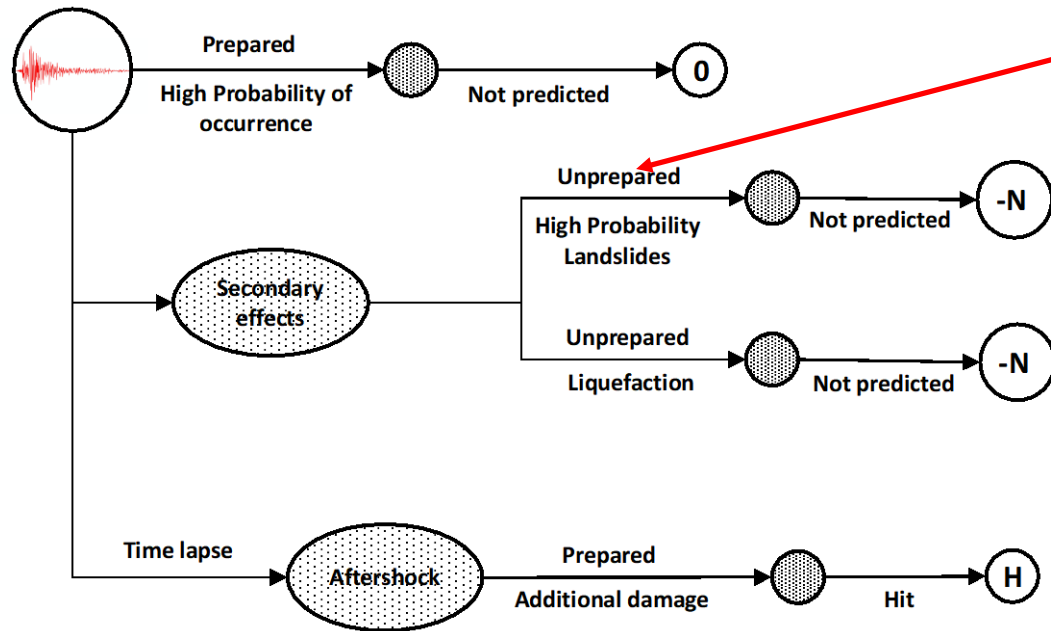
Prepared

High Probability of occurrence

Not predicted

0

Unprepared

High Probability Landslides

Not predicted

-N

Secondary effects

Unprepared

Liquefaction

Not predicted

-N

Time lapse

Aftershock

Prepared

Additional damage

Hit

H